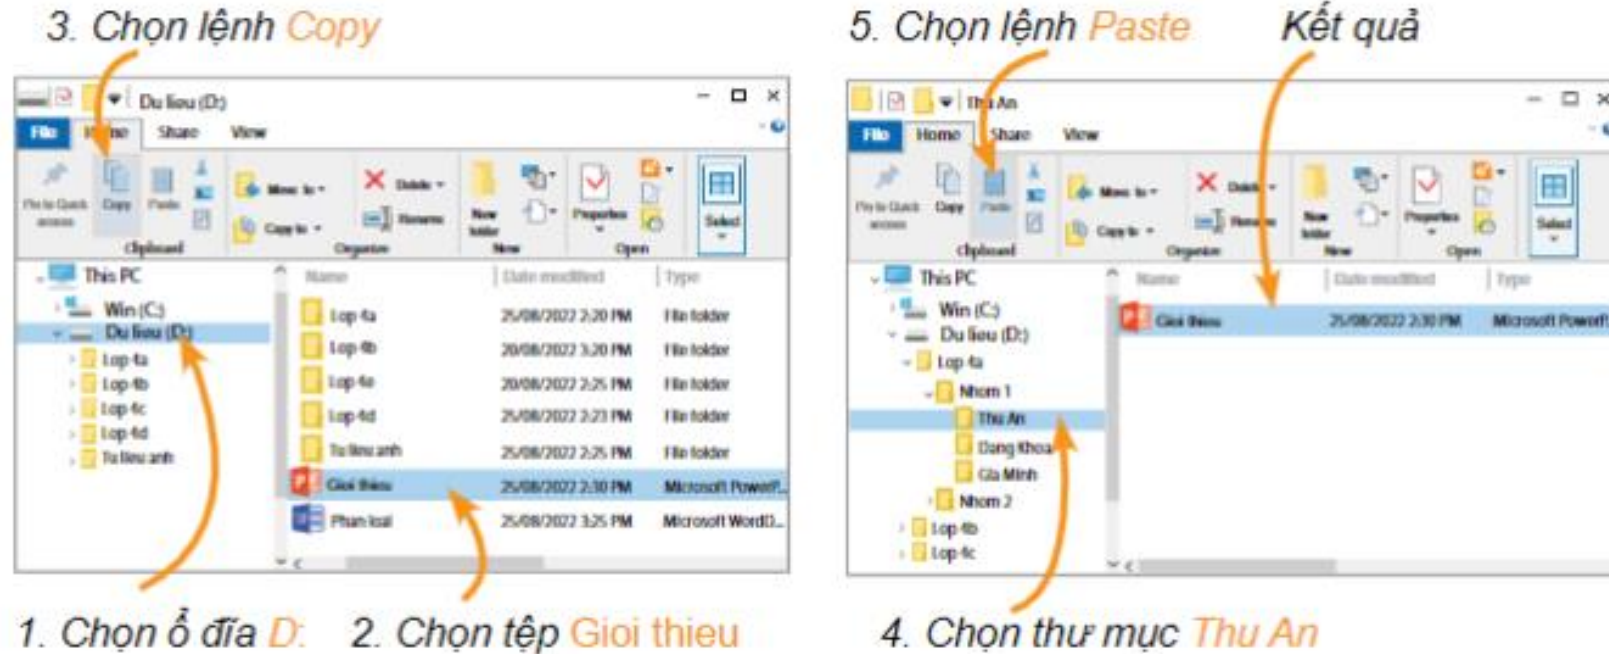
3. Chọn lệnh Copy

Du lieu (D:)

File Home Share View

Pin to Quick access Copy Paste

Clipboard

Move to Copy to Delete Rename

Organize

New folder

New

Properties

Open

Select

This PC

Win (C:)

Du lieu (D:)

Lop 4a

Lop 4b

Lop 4c

Lop 4d

Tu lieu anh

| Name | Date modified | Type |
|---|---|---|
| Lop 4a | 25/08/2022 2:20 PM | File folder |
| Lop 4b | 20/08/2022 3:20 PM | File folder |
| Lop 4c | 20/08/2022 2:25 PM | File folder |
| Lop 4d | 25/08/2022 2:23 PM | File folder |
| Tu lieu anh | 25/08/2022 2:25 PM | File folder |
| Gioi thieu | 25/08/2022 2:30 PM | Microsoft PowerP... |
| Phan loai | 25/08/2022 3:25 PM | Microsoft Word D... |

1. Chọn ổ đĩa D:

2. Chọn tệp Gioi thieu

5. Chọn lệnh Paste

Kết quả

Thu An

File Home Share View

Pin to Quick access Copy Paste

Clipboard

Move to Copy to Delete Rename

Organize

New folder

New

Properties

Open

Select

This PC

Win (C:)

Du lieu (D:)

Lop 4a

Nhom 1

Thu An

Dang Khoa

Gia Minh

Nhom 2

Lop 4b

Lop 4c

| Name | Date modified | Type |
|---|---|---|
| Gioi thieu | 25/08/2022 2:30 PM | Microsoft PowerP |

4. Chọn thư mục Thu An